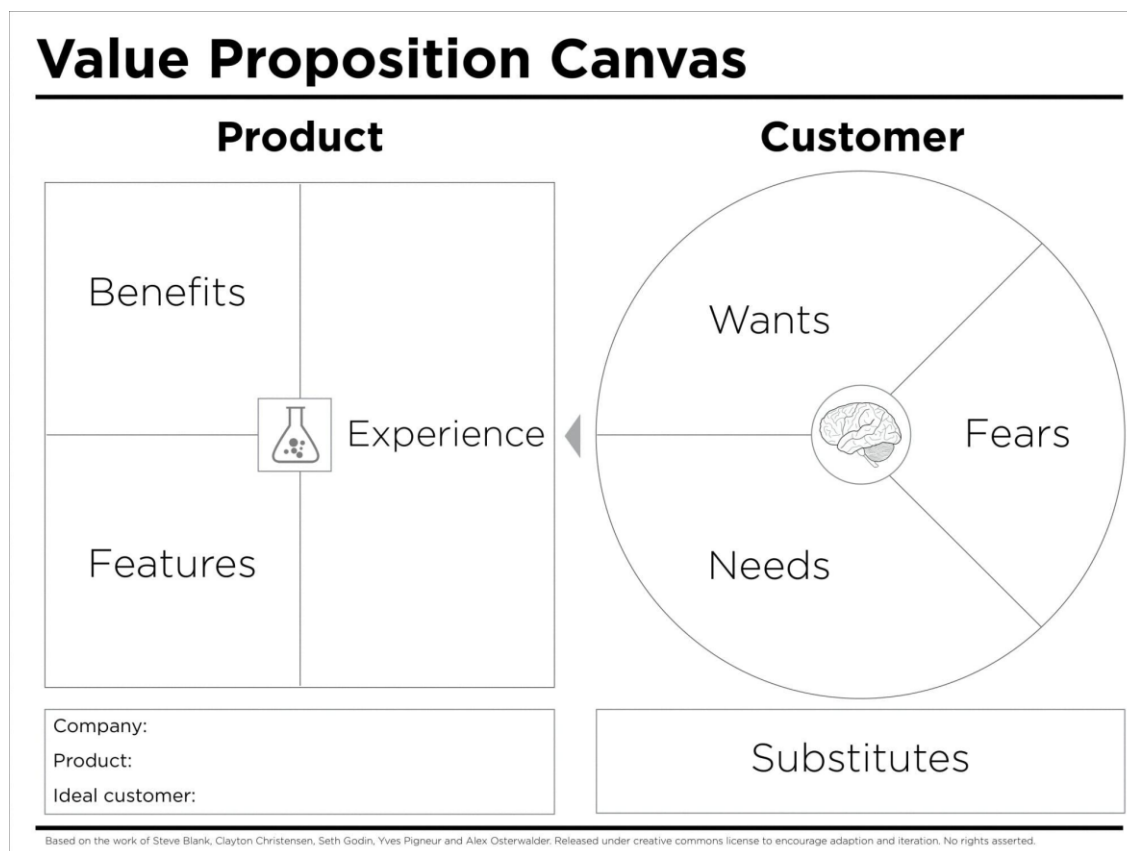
Value Proposition Canvas

Product

Customer

Benefits

Experience

Features

Wants

Fears

Needs

Company:
Product:
Ideal customer:

Substitutes

Based on the work of Steve Blank, Clayton Christensen, Seth Godin, Yves Pigneur and Alex Osterwalder. Released under creative commons license to encourage adaption and iteration. No rights asserted.